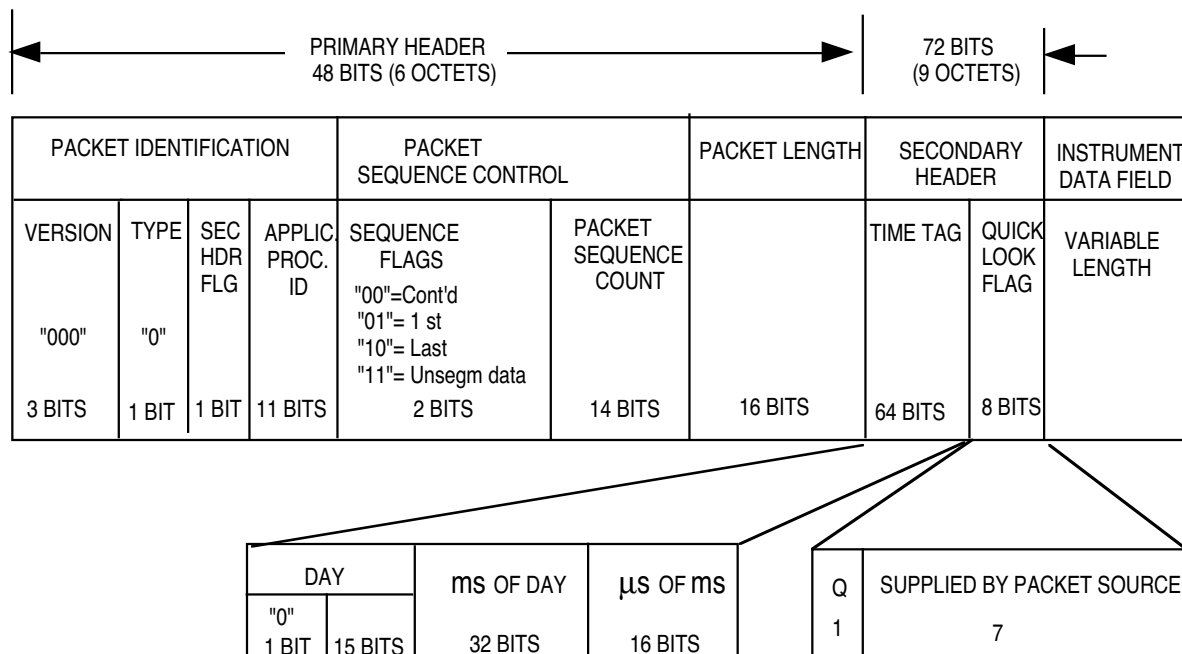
PRIMARY HEADER
48 BITS (6 OCTETS)

72 BITS
(9 OCTETS)

| PACKET IDENTIFICATION | | | | PACKET SEQUENCE CONTROL | | PACKET LENGTH | SECONDARY HEADER | | INSTRUMENT DATA FIELD |
|---|---|---|---|---|---|---|---|---|---|
| VERSION "000" 3 BITS | TYPE "0" 1 BIT | SEC HDR FLG 1 BIT | APPLIC. PROC. ID 11 BITS | SEQUENCE FLAGS "00"=Cont'd "01"= 1 st "10"= Last "11"= Unsegm data 2 BITS | PACKET SEQUENCE COUNT 14 BITS | 16 BITS | TIME TAG 64 BITS | QUICK LOOK FLAG 8 BITS | VARIABLE LENGTH |

| DAY | | ms OF DAY | μs OF ms |
|---|---|---|---|
| "0" 1 BIT | 15 BITS | 32 BITS | 16 BITS |

| Q | SUPPLIED BY PACKET SOURCE |
|---|---|
| 1 | 7 |